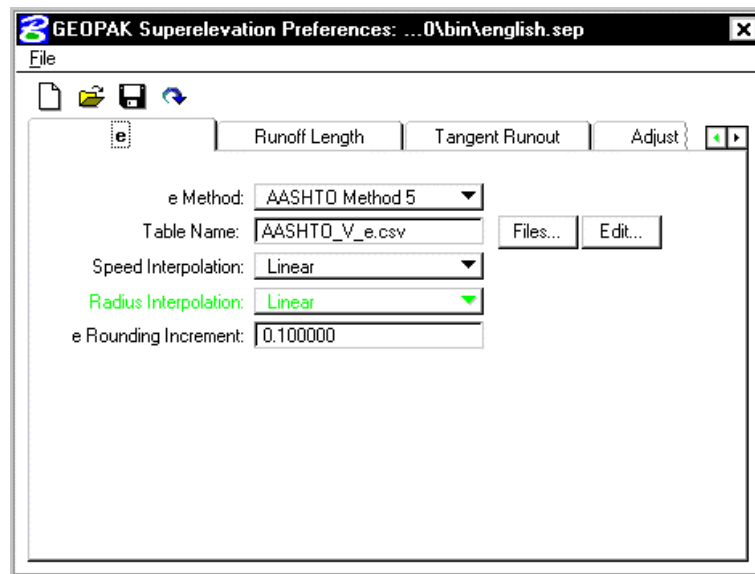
GEOPAK Superelevation Preferences: ...0\bin\english.sep
File

e
Runoff Length
Tangent Runout
Adjust

e Method: AASHTO Method 5
Table Name: AASHTO_V_e.csv
Files...
Edit...
Speed Interpolation: Linear
Radius Interpolation: Linear
e Rounding Increment: 0.100000